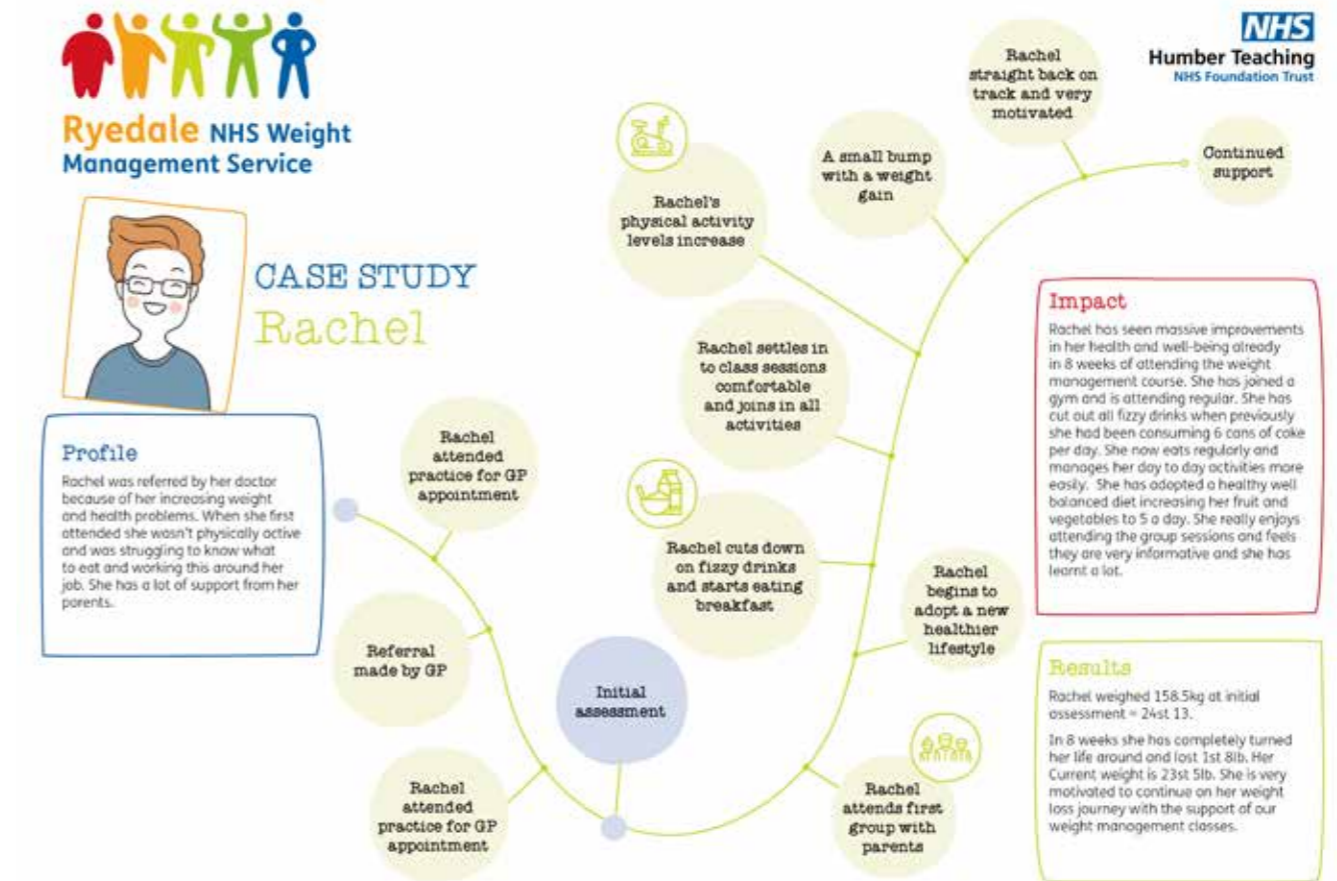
Ryedale NHS Weight Management Service

NHS
Humber Teaching
NHS Foundation Trust

CASE STUDY
Rachel

Profile
Rachel was referred by her doctor because of her increasing weight and health problems. When she first attended she wasn't physically active and was struggling to know what to eat and working this around her job. She has a lot of support from her parents.

Rachel attended practice for GP appointment

Referral made by GP

Rachel attended practice for GP appointment

Initial assessment

Rachel attends first group with parents

Rachel begins to adopt a new healthier lifestyle

Rachel cuts down on fizzy drinks and starts eating breakfast

Rachel settles in to class sessions comfortable and joins in all activities

Rachel's physical activity levels increase

A small bump with a weight gain

Rachel straight back on track and very motivated

Continued support

Impact
Rachel has seen massive improvements in her health and well-being already in 8 weeks of attending the weight management course. She has joined a gym and is attending regular. She has cut out all fizzy drinks when previously she had been consuming 6 cans of coke per day. She now eats regularly and manages her day to day activities more easily. She has adopted a healthy well balanced diet increasing her fruit and vegetables to 5 a day. She really enjoys attending the group sessions and feels they are very informative and she has learnt a lot.

Results
Rachel weighed 158.5kg at initial assessment = 24st 13.

In 8 weeks she has completely turned her life around and lost 1st 8lb. Her Current weight is 23st 5lb. She is very motivated to continue on her weight loss journey with the support of our weight management classes.